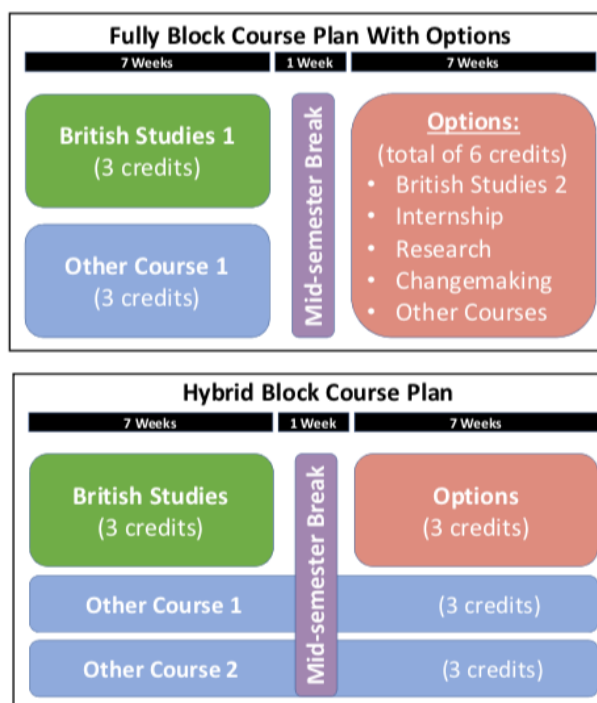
Fully Block Course Plan With Options

7 Weeks | 1 Week | 7 Weeks

British Studies 1
(3 credits)

Other Course 1
(3 credits)

Mid-semester Break

Options:
(total of 6 credits)
• British Studies 2
• Internship
• Research
• Changemaking
• Other Courses

Hybrid Block Course Plan

7 Weeks | 1 Week | 7 Weeks

British Studies
(3 credits)

Mid-semester Break

Options
(3 credits)

Other Course 1 (3 credits)

Other Course 2 (3 credits)